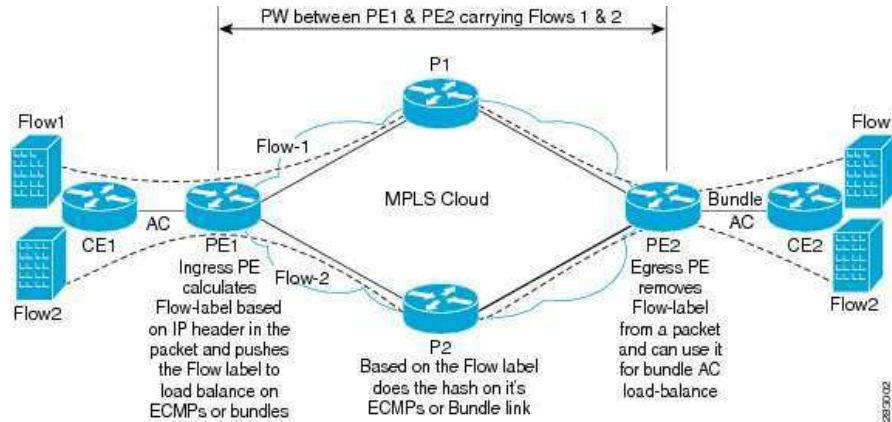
PW between PE1 & PE2 carrying Flows 1 & 2

P1

Flow1

Flow-1

MPLS Cloud

Flow

Bundle

AC

AC

CE1

PE1

PE2

CE2

Ingress PE calculates Flow-label based on IP header in the packet and pushes the Flow label to load balance on ECMPs or bundles

Flow-2

Flow2

Egress PE removes Flow-label from a packet and can use it for bundle AC load-balance

Flow2

P2

Based on the Flow label does the hash on it's ECMPs or Bundle link

283002